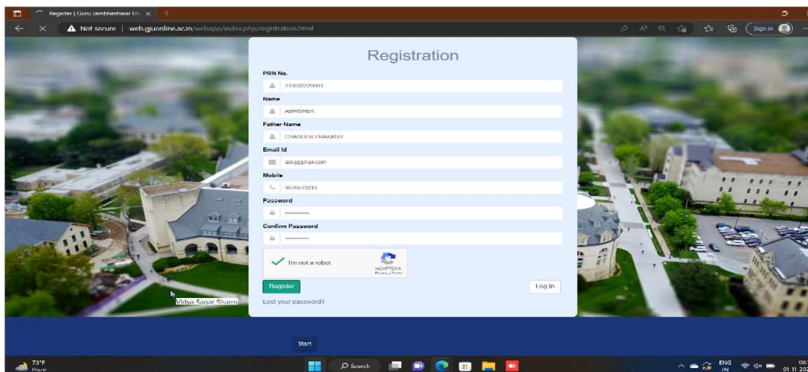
Register | Guru Jambheshwar Un ×

Not secure | web.gjuonline.ac.in/webapp/index.php/registration.html

Sign in

Registration

PRN No.

213022270001

Name

ABHISHEK

Father Name

CHANDER PRAKASH

Email Id

abc@gmail.com

Mobile

9876543210

Password

••••••••

Confirm Password

••••••••

I'm not a robot

reCAPTCHA
Privacy - Terms

Register

Log In

Lost your password?

Vidya Sagar Sharma

Start

73°F
Haze

Search

ENG
IN

01-11-202